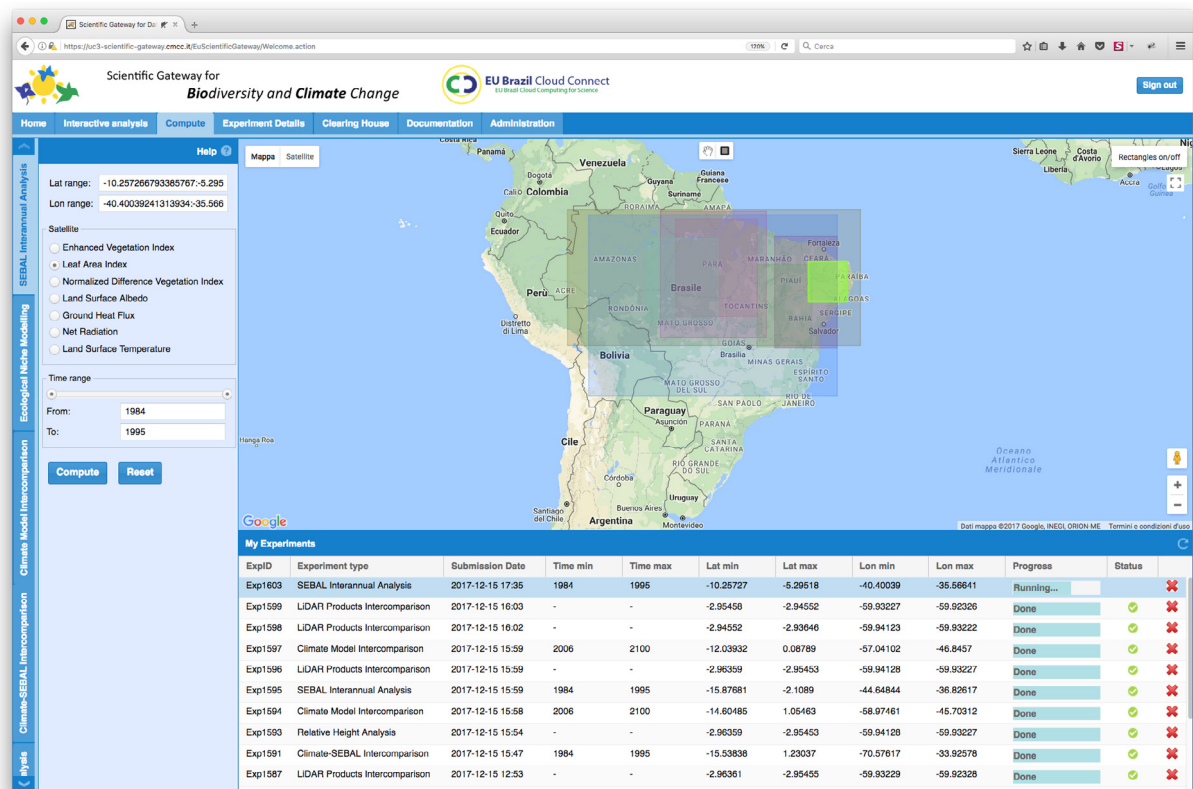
Scientific Gateway for Da

https://uc3-scientific-gateway.cmcc.it/EuScientificGateway/Welcome.action

120%

Cerca

Scientific Gateway for
Biodiversity and Climate Change

EU Brazil Cloud Connect
EU Brazil Cloud Computing for Science

Sign out

Home | Interactive analysis | Compute | Experiment Details | Clearing House | Documentation | Administration

SEBAL Interannual Analysis

Ecological Niche Modelling

Climate Model Intercomparison

Climate-SEBAL Intercomparison

alysis

Help

Lat range: -10.257266793385767:-5.295

Lon range: -40.40039241313934:-35.566

Satellite
Enhanced Vegetation Index
Leaf Area Index
Normalized Difference Vegetation Index
Land Surface Albedo
Ground Heat Flux
Net Radiation
Land Surface Temperature

Time range

From: 1984

To: 1995

Compute

Reset

Mappa Satellite

Rectangles on/off

Panamá Venezuela Caracas Guiana Francese Guyana Suriname Cali Colombia Bogotá Quito Ecuador Guayaquil AMAZONAS PARÁ MARANHÃO CEARÁ Fortaleza PIAUÍ PARAÍBA Brasile Perù ACRE RONDÔNIA TOCANTINS ALAGOAS SERGIPE Distretto di Lima MATO GROSSO BAHIA Salvador Bolivia GOIÁS Brasília MINAS GERAIS ESPÍRITO SANTO MATO GROSSO DO SUL RIO DE JANEIRO SÃO PAULO Paraguay Asunción PARANÁ Hanga Roa Cile SANTA CATARINA RIO GRANDE DO SUL Córdoba Uruguay Buenos Aires Montevideo Santiago del Cile Argentina Sierra Leone Costa d'Avorio Liberia Accra Golfo di Guinea Oceano Atlantico Meridionale

Google

Dati mappa ©2017 Google, INEGI, ORION-ME Termini e condizioni d'uso

My Experiments

| ExpID | Experiment type | Submission Date | Time min | Time max | Lat min | Lat max | Lon min | Lon max | Progress | Status |  |
|---|---|---|---|---|---|---|---|---|---|---|---|
| Exp1603 | SEBAL Interannual Analysis | 2017-12-15 17:35 | 1984 | 1995 | -10.25727 | -5.29518 | -40.40039 | -35.56641 | Running... |  |  |
| Exp1599 | LiDAR Products Intercomparison | 2017-12-15 16:03 | - | - | -2.95458 | -2.94552 | -59.93227 | -59.92326 | Done |  |  |
| Exp1598 | LiDAR Products Intercomparison | 2017-12-15 16:02 | - | - | -2.94552 | -2.93646 | -59.94123 | -59.93222 | Done |  |  |
| Exp1597 | Climate Model Intercomparison | 2017-12-15 15:59 | 2006 | 2100 | -12.03932 | 0.08789 | -57.04102 | -46.8457 | Done |  |  |
| Exp1596 | LiDAR Products Intercomparison | 2017-12-15 15:59 | - | - | -2.96359 | -2.95453 | -59.94128 | -59.93227 | Done |  |  |
| Exp1595 | SEBAL Interannual Analysis | 2017-12-15 15:59 | 1984 | 1995 | -15.87681 | -2.1089 | -44.64844 | -36.82617 | Done |  |  |
| Exp1594 | Climate Model Intercomparison | 2017-12-15 15:58 | 2006 | 2100 | -14.60485 | 1.05463 | -58.97461 | -45.70312 | Done |  |  |
| Exp1593 | Relative Height Analysis | 2017-12-15 15:54 | - | - | -2.96359 | -2.95453 | -59.94128 | -59.93227 | Done |  |  |
| Exp1591 | Climate-SEBAL Intercomparison | 2017-12-15 15:47 | 1984 | 1995 | -15.53838 | 1.23037 | -70.57617 | -33.92578 | Done |  |  |
| Exp1587 | LiDAR Products Intercomparison | 2017-12-15 12:53 | - | - | -2.96361 | -2.95455 | -59.93229 | -59.92328 | Done |  |  |